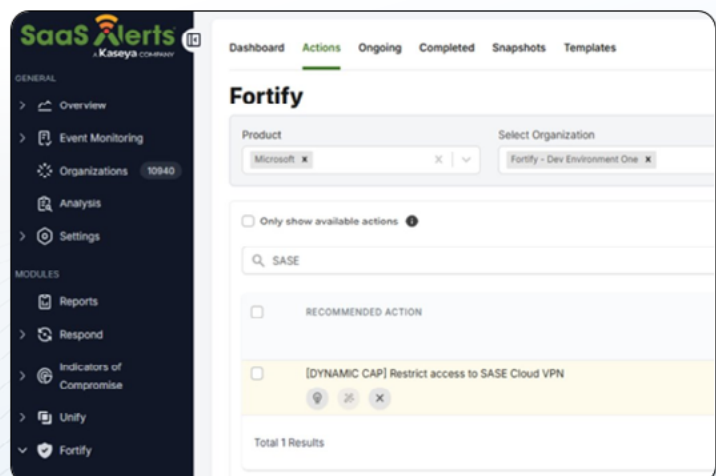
SaaS Alerts
A Kaseya COMPANY

GENERAL
Overview
Event Monitoring
Organizations 10940
Analysis
Settings

MODULES
Reports
Respond
Indicators of Compromise
Unify
Fortify

Dashboard Actions Ongoing Completed Snapshots Templates

Fortify

Product
Microsoft ×

Select Organization
Fortify - Dev Environment One ×

Only show available actions

SASE

RECOMMENDED ACTION

[DYNAMIC CAP] Restrict access to SASE Cloud VPN

Total 1 Results